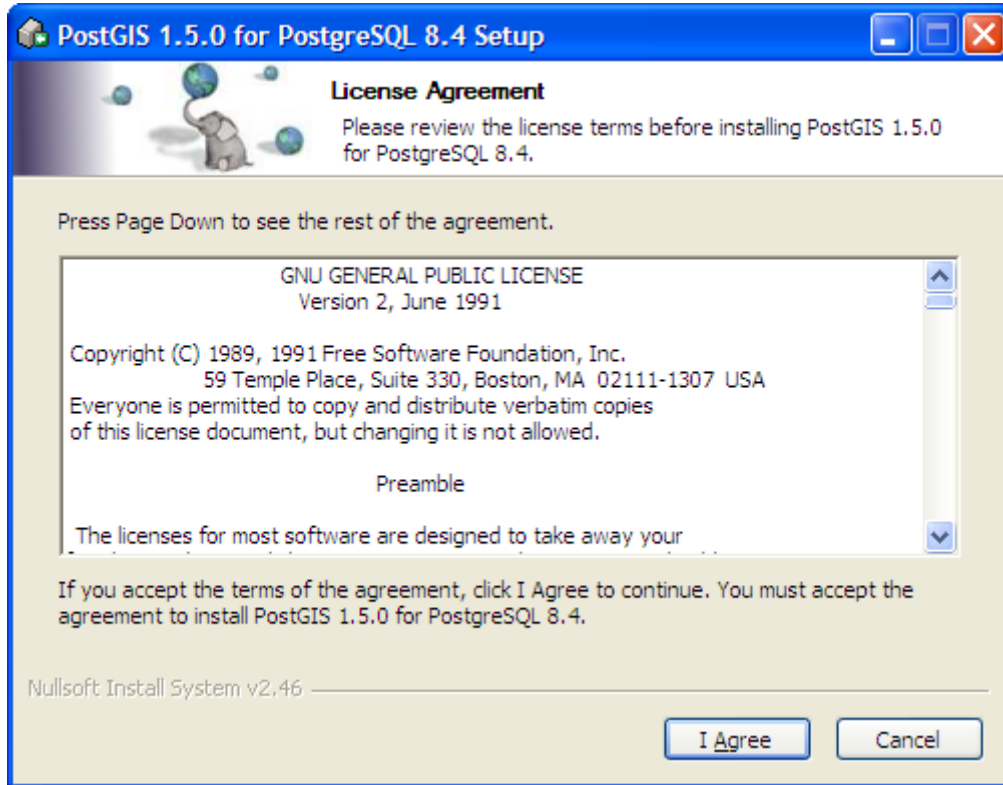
PostGIS 1.5.0 for PostgreSQL 8.4 Setup

License Agreement

Please review the license terms before installing PostGIS 1.5.0 for PostgreSQL 8.4.

Press Page Down to see the rest of the agreement.

GNU GENERAL PUBLIC LICENSE
Version 2, June 1991

Copyright (C) 1989, 1991 Free Software Foundation, Inc.
59 Temple Place, Suite 330, Boston, MA 02111-1307 USA
Everyone is permitted to copy and distribute verbatim copies
of this license document, but changing it is not allowed.

Preamble

The licenses for most software are designed to take away your
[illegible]

If you accept the terms of the agreement, click I Agree to continue. You must accept the agreement to install PostGIS 1.5.0 for PostgreSQL 8.4.

Nullsoft Install System v2.46

I Agree

Cancel